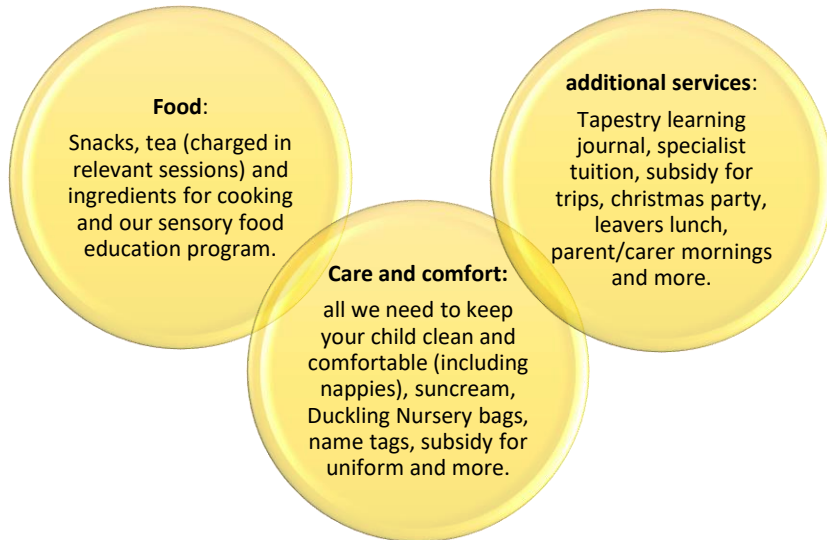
**Food**:

Snacks, tea (charged in relevant sessions) and ingredients for cooking and our sensory food education program.

**additional services**:

Tapestry learning journal, specialist tuition, subsidy for trips, christmas party, leavers lunch, parent/carer mornings and more.

**Care and comfort:**

all we need to keep your child clean and comfortable (including nappies), suncream, Duckling Nursery bags, name tags, subsidy for uniform and more.